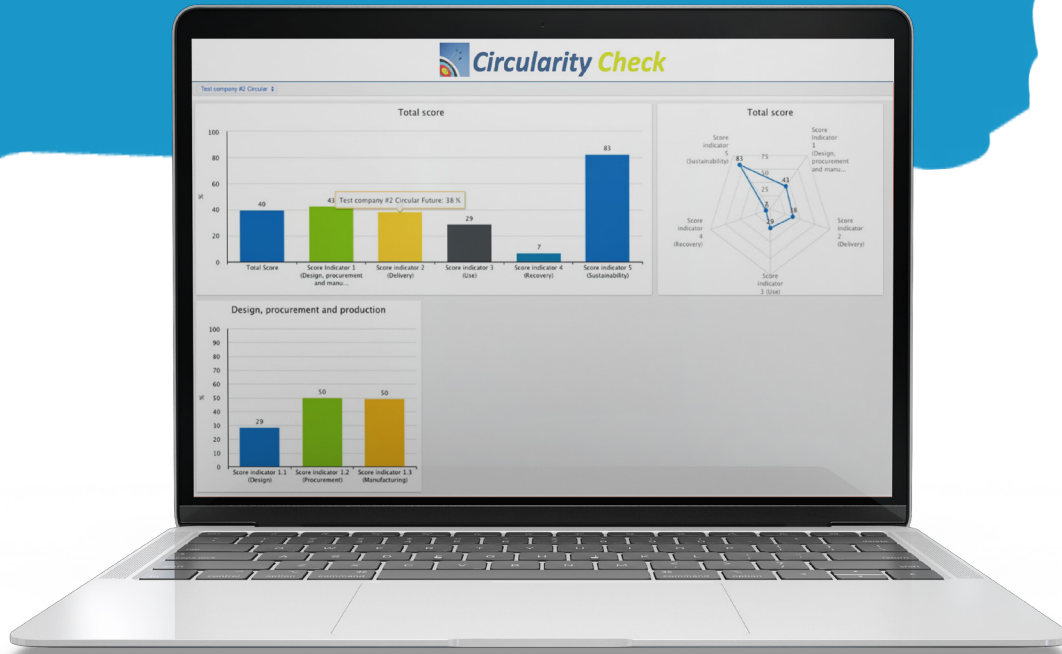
Circularity Check

Test company #2 Circular

Total score

100
80
60
40
20
0
%

40
43
Test company #2 Circular Future: 38 %
29
7
83

Total Score
Score Indicator 1 (Design, procurement and manu...
Score indicator 2 (Delivery)
Score indicator 3 (Use)
Score indicator 4 (Recovery)
Score indicator 5 (Sustainability)

Total score

Score Indicator 1 (Design, procurement and manu...
Score indicator 2 (Delivery)
Score indicator 3 (Use)
Score indicator 4 (Recovery)
Score indicator 5 (Sustainability)
75
50
25
83
43
38
29
7

Design, procurement and production

100
90
80
70
60
50
40
30
20
10
0
%

29
50
50

Score indicator 1.1 (Design)
Score indicator 1.2 (Procurement)
Score indicator 1.3 (Manufacturing)